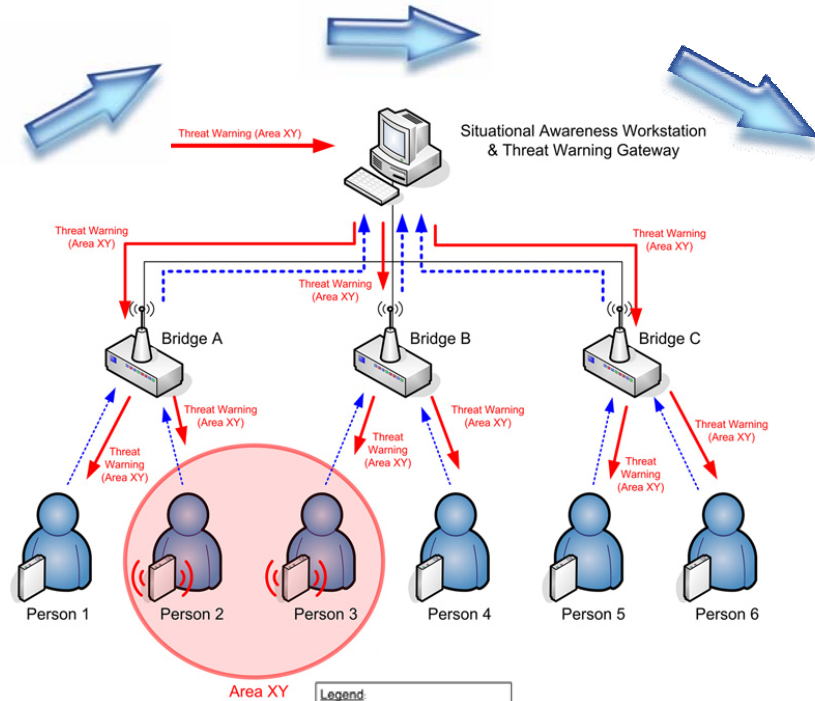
Threat Warning (Area XY)

Situational Awareness Workstation & Threat Warning Gateway

Threat Warning (Area XY)

Threat Warning (Area XY)

Threat Warning (Area XY)

Bridge A

Bridge B

Bridge C

Threat Warning (Area XY)

Threat Warning (Area XY)

Threat Warning (Area XY)

Threat Warning (Area XY)

Threat Warning (Area XY)

Threat Warning (Area XY)

Person 1

Person 2

Person 3

Person 4

Person 5

Person 6

Area XY

Legend: